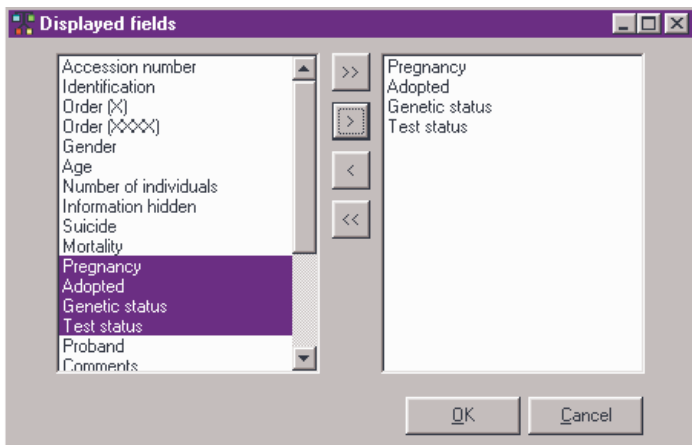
Displayed fields

Accession number
Identification
Order (X)
Order (XXXX)
Gender
Age
Number of individuals
Information hidden
Suicide
Mortality
Pregnancy
Adopted
Genetic status
Test status
Proband
Comments

>>
>
<
<<

Pregnancy
Adopted
Genetic status
Test status

OK
Cancel